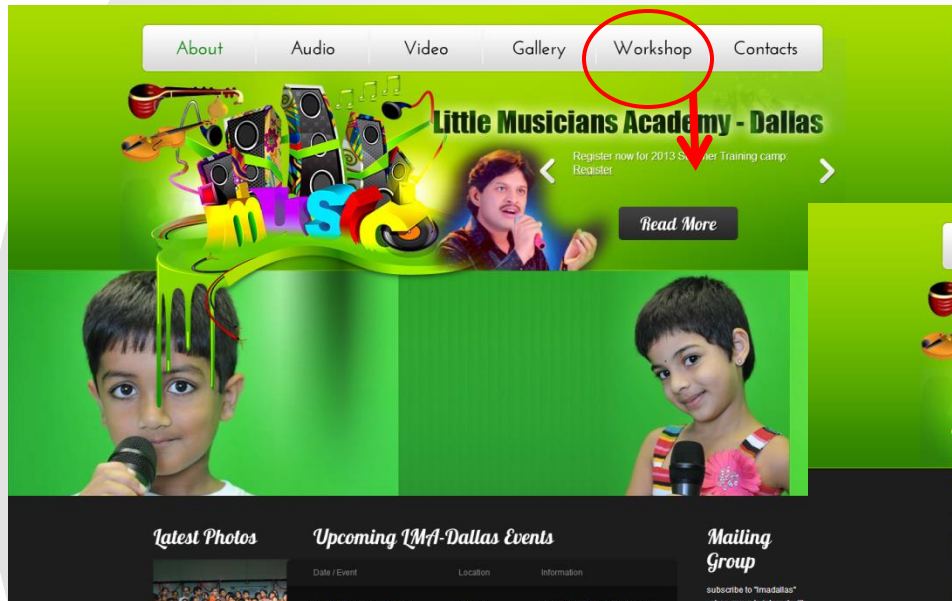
About Audio Video Gallery Workshop Contacts

Little Musicians Academy - Dallas

music

Register now for 2013 S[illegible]er Training camp: Register

Read More

Latest Photos

Upcoming LMA-Dallas Events

| Date / Event | Location | Information |
|---|---|---|

Mailing Group

subscribe to "lmadallas"